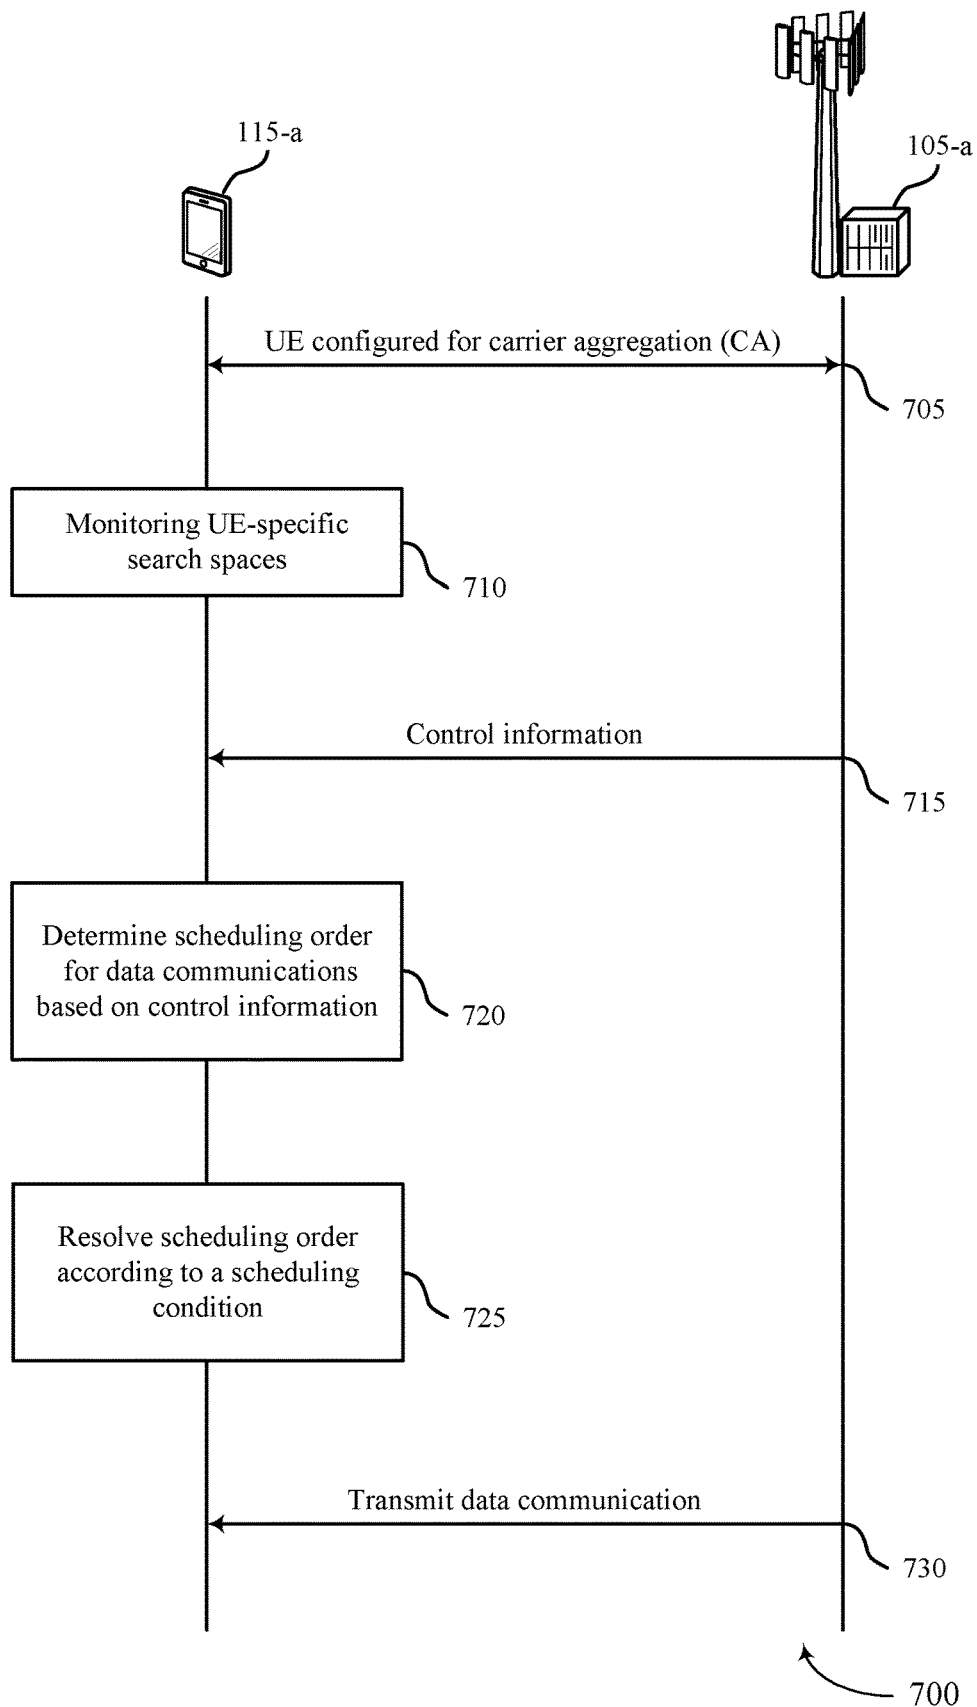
115-a

105-a

UE configured for carrier aggregation (CA)

705

Monitoring UE-specific search spaces

710

Control information

715

Determine scheduling order for data communications based on control information

720

Resolve scheduling order according to a scheduling condition

725

Transmit data communication

730

700